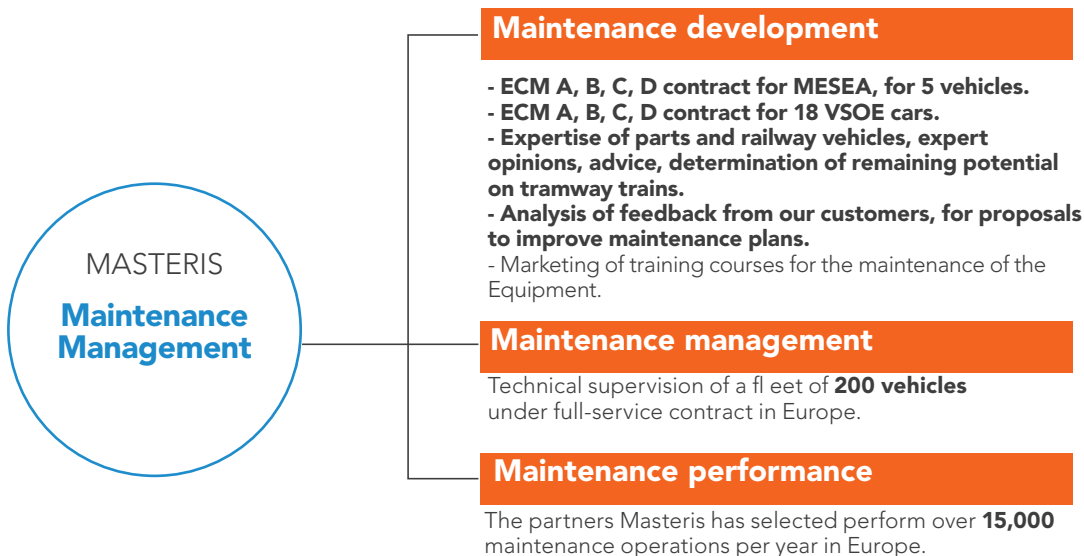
MASTERIS

Maintenance Management

Maintenance development

- ECM A, B, C, D contract for MESEA, for 5 vehicles.
- ECM A, B, C, D contract for 18 VSOE cars.
- Expertise of parts and railway vehicles, expert opinions, advice, determination of remaining potential on tramway trains.
- Analysis of feedback from our customers, for proposals to improve maintenance plans.
- Marketing of training courses for the maintenance of the Equipment.

Maintenance management

Technical supervision of a fl eet of 200 vehicles under full-service contract in Europe.

Maintenance performance

The partners Masteris has selected perform over 15,000 maintenance operations per year in Europe.